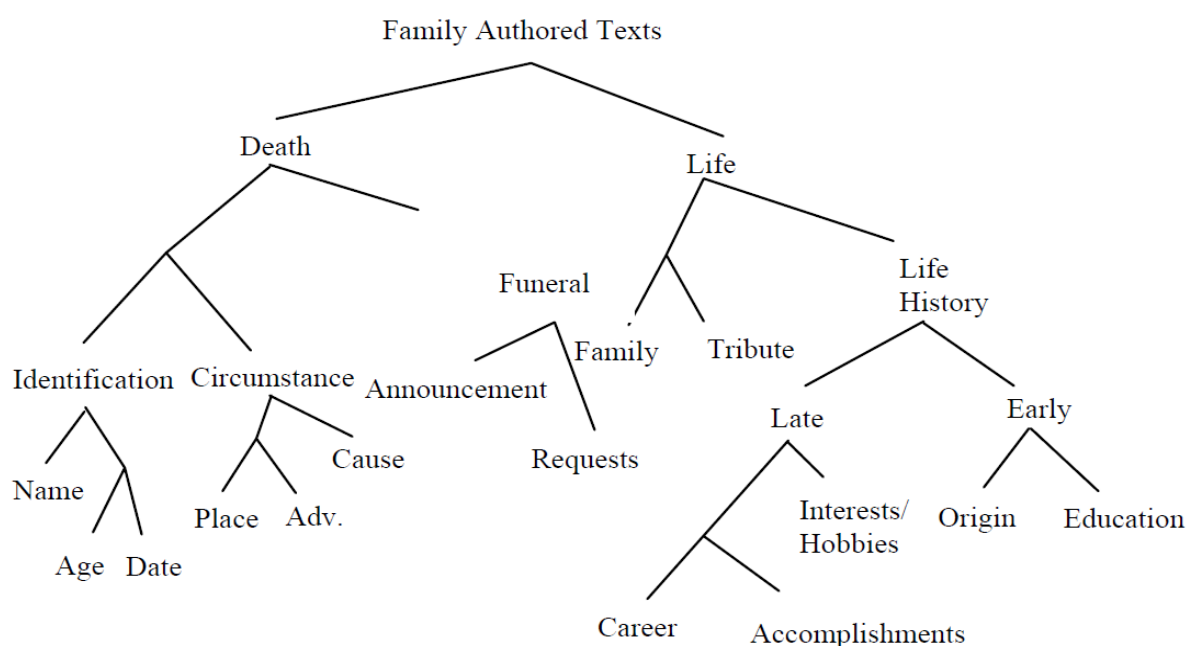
Family Authored Texts

Death

Life

Funeral

Life History

Family

Tribute

Identification

Circumstance

Announcement

Late

Early

Cause

Requests

Name

Place

Adv.

Interests/ Hobbies

Origin

Education

Age

Date

Career

Accomplishments